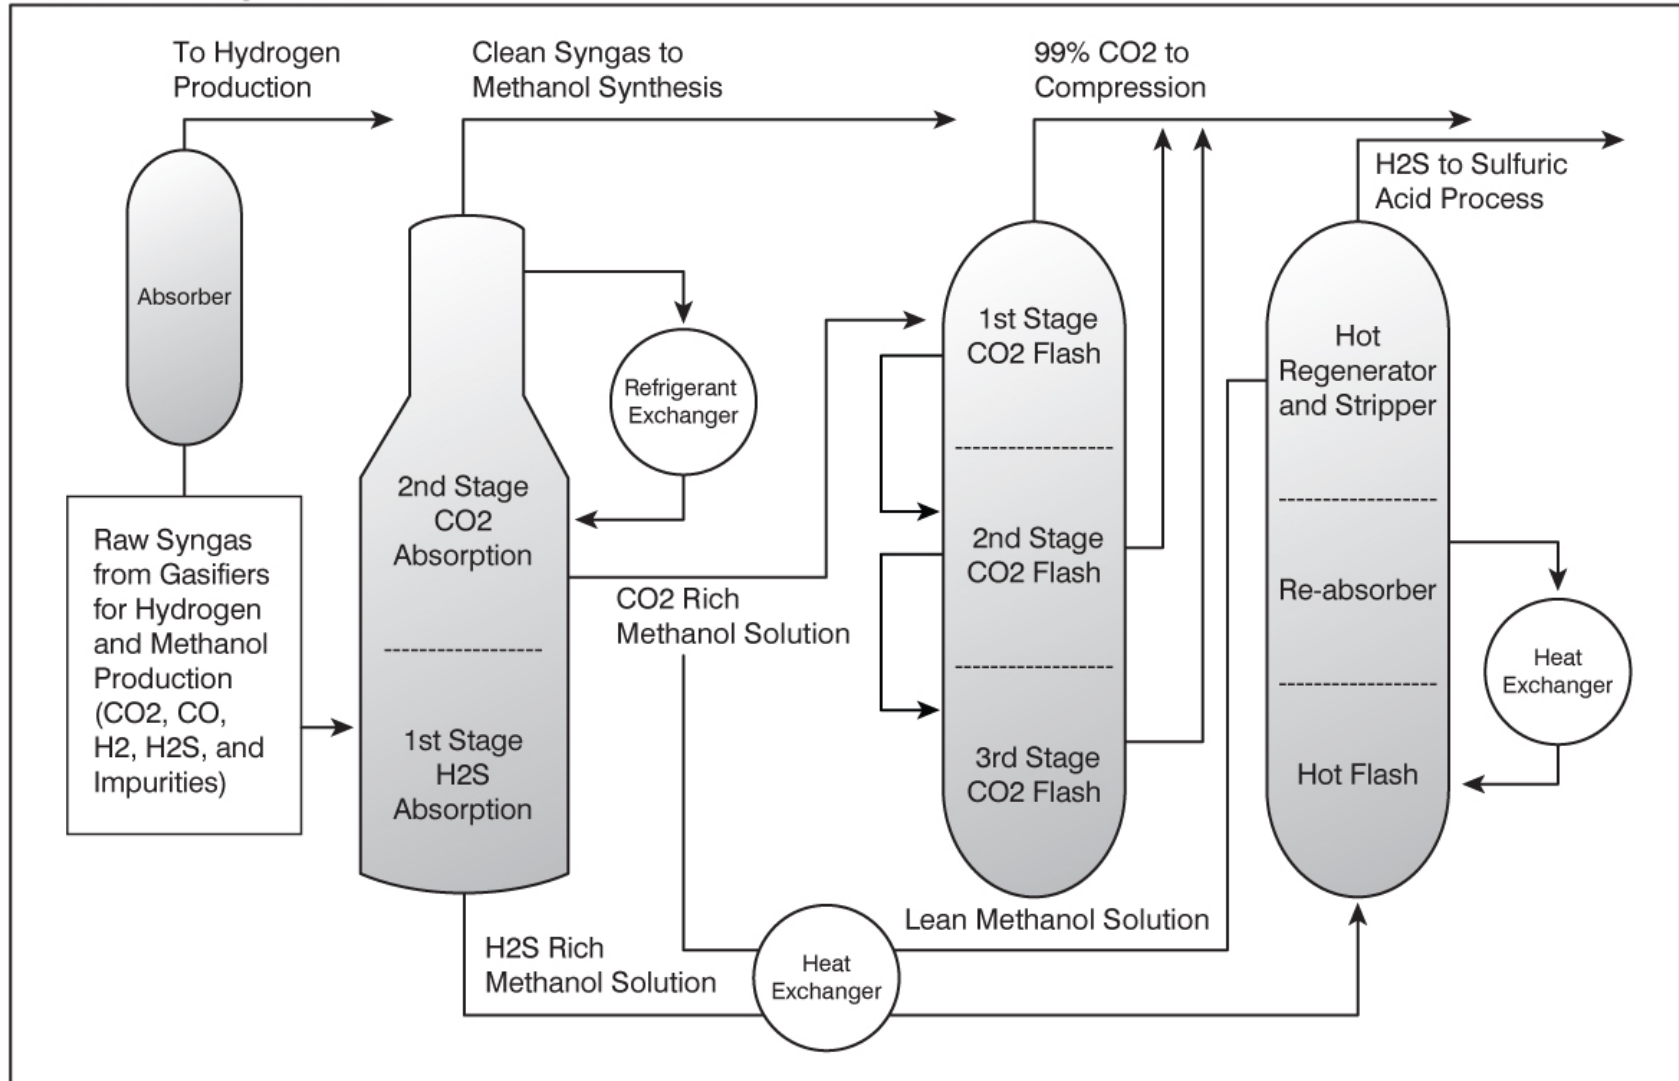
To Hydrogen Production

Clean Syngas to Methanol Synthesis

99% CO2 to Compression

H2S to Sulfuric Acid Process

Absorber

Refrigerant Exchanger

1st Stage CO2 Flash

Hot Regenerator and Stripper

2nd Stage CO2 Absorption

Raw Syngas from Gasifiers for Hydrogen and Methanol Production (CO2, CO, H2, H2S, and Impurities)

2nd Stage CO2 Flash

CO2 Rich Methanol Solution

Re-absorber

Heat Exchanger

1st Stage H2S Absorption

3rd Stage CO2 Flash

Hot Flash

Lean Methanol Solution

H2S Rich Methanol Solution

Heat Exchanger